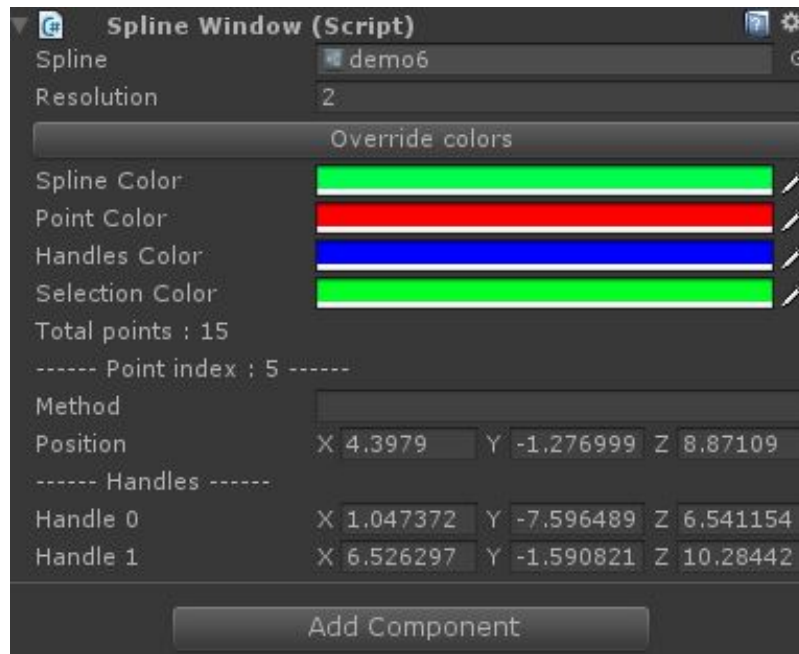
Spline Window (Script)
Spline demo6
Resolution 2
Override colors
Spline Color
Point Color
Handles Color
Selection Color
Total points : 15
------ Point index : 5 ------
Method
Position X 4.3979 Y -1.276999 Z 8.87109
------ Handles ------
Handle 0 X 1.047372 Y -7.596489 Z 6.541154
Handle 1 X 6.526297 Y -1.590821 Z 10.28442
Add Component